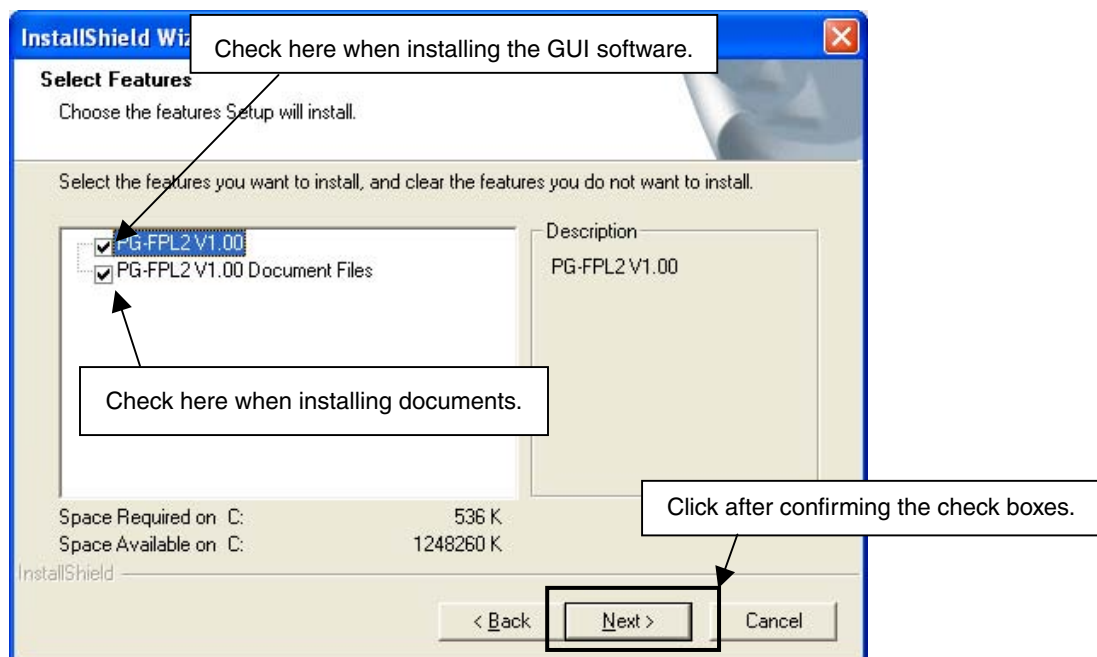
InstallShield Wiz

Check here when installing the GUI software.

Select Features

Choose the features Setup will install.

Select the features you want to install, and clear the features you do not want to install.

PG-FPL2 V1.00

PG-FPL2 V1.00 Document Files

Description

PG-FPL2 V1.00

Check here when installing documents.

Space Required on C: 536 K

Space Available on C: 1248260 K

Click after confirming the check boxes.

InstallShield

< Back

Next >

Cancel